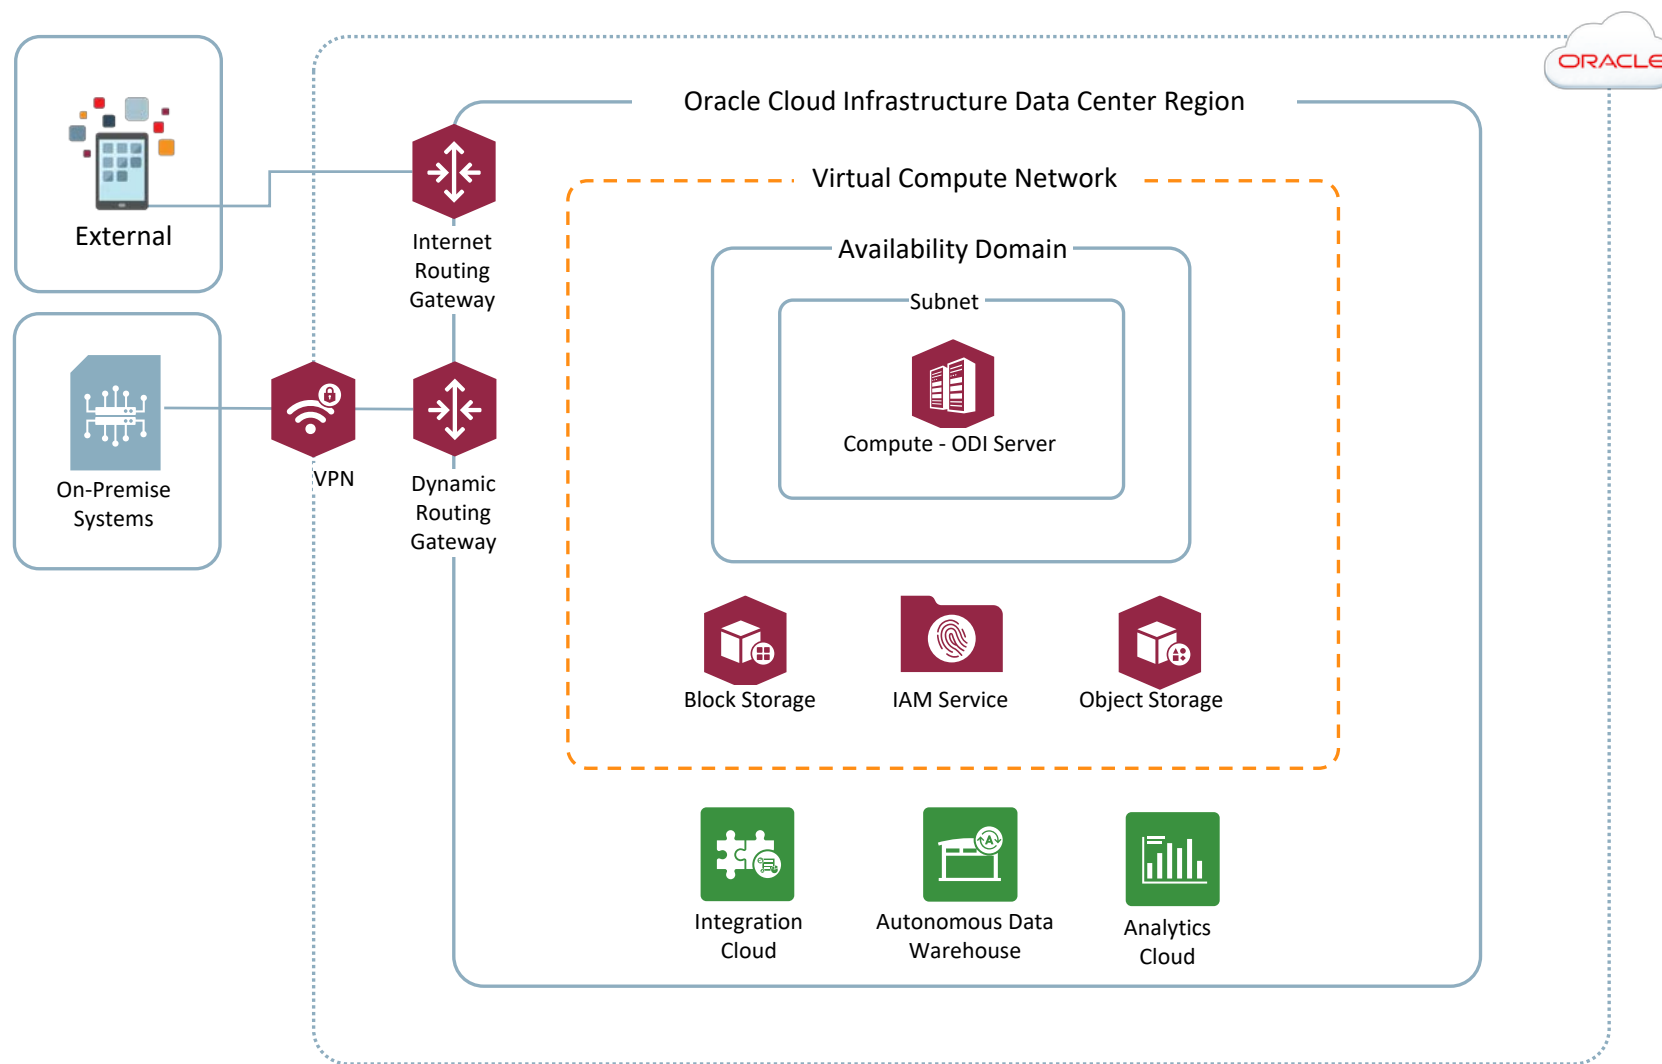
ORACLE

External

On-Premise Systems

Internet Routing Gateway

VPN

Dynamic Routing Gateway

Oracle Cloud Infrastructure Data Center Region

Virtual Compute Network

Availability Domain

Subnet

Compute - ODI Server

Block Storage

IAM Service

Object Storage

Integration Cloud

Autonomous Data Warehouse

Analytics Cloud